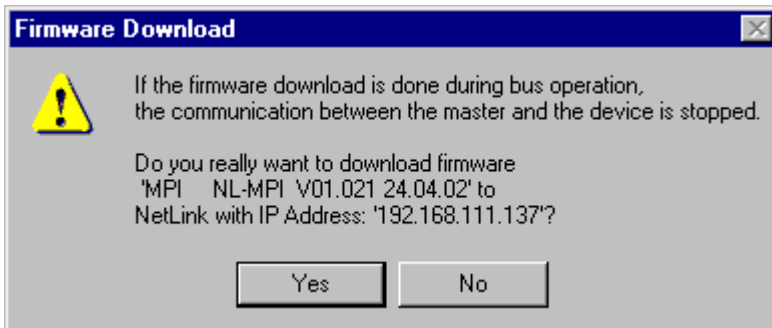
Firmware Download

If the firmware download is done during bus operation, the communication between the master and the device is stopped.

Do you really want to download firmware 'MPI NL-MPI V01.021 24.04.02' to NetLink with IP Address: '192.168.111.137'?

Yes No